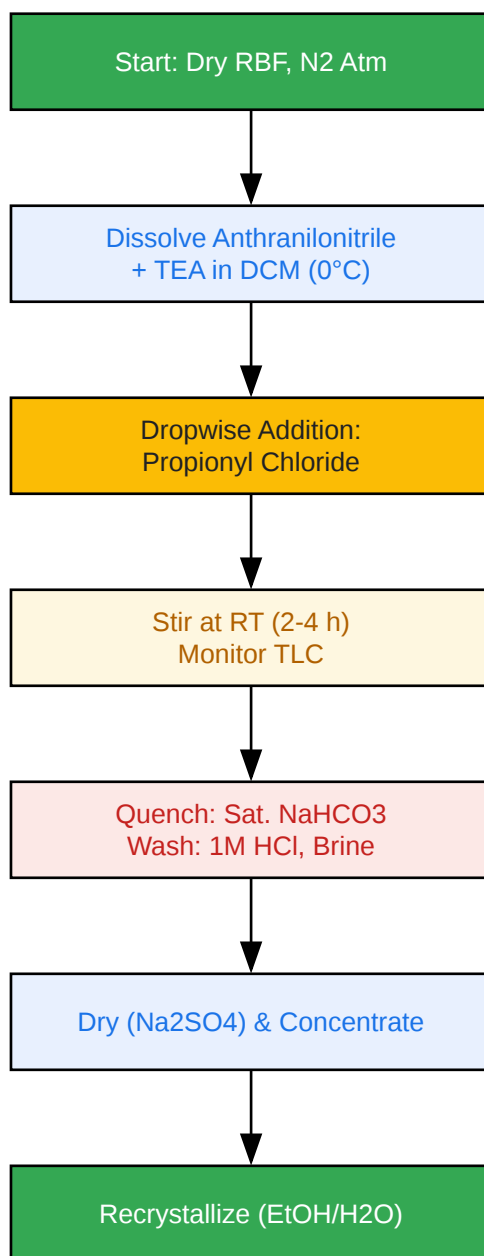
Start: Dry RBF, N2 Atm

Dissolve Anthranilonitrile
+ TEA in DCM (0°C)

Dropwise Addition:
Propionyl Chloride

Stir at RT (2-4 h)
Monitor TLC

Quench: Sat. NaHCO3
Wash: 1M HCl, Brine

Dry (Na2SO4) & Concentrate

Recrystallize (EtOH/H2O)